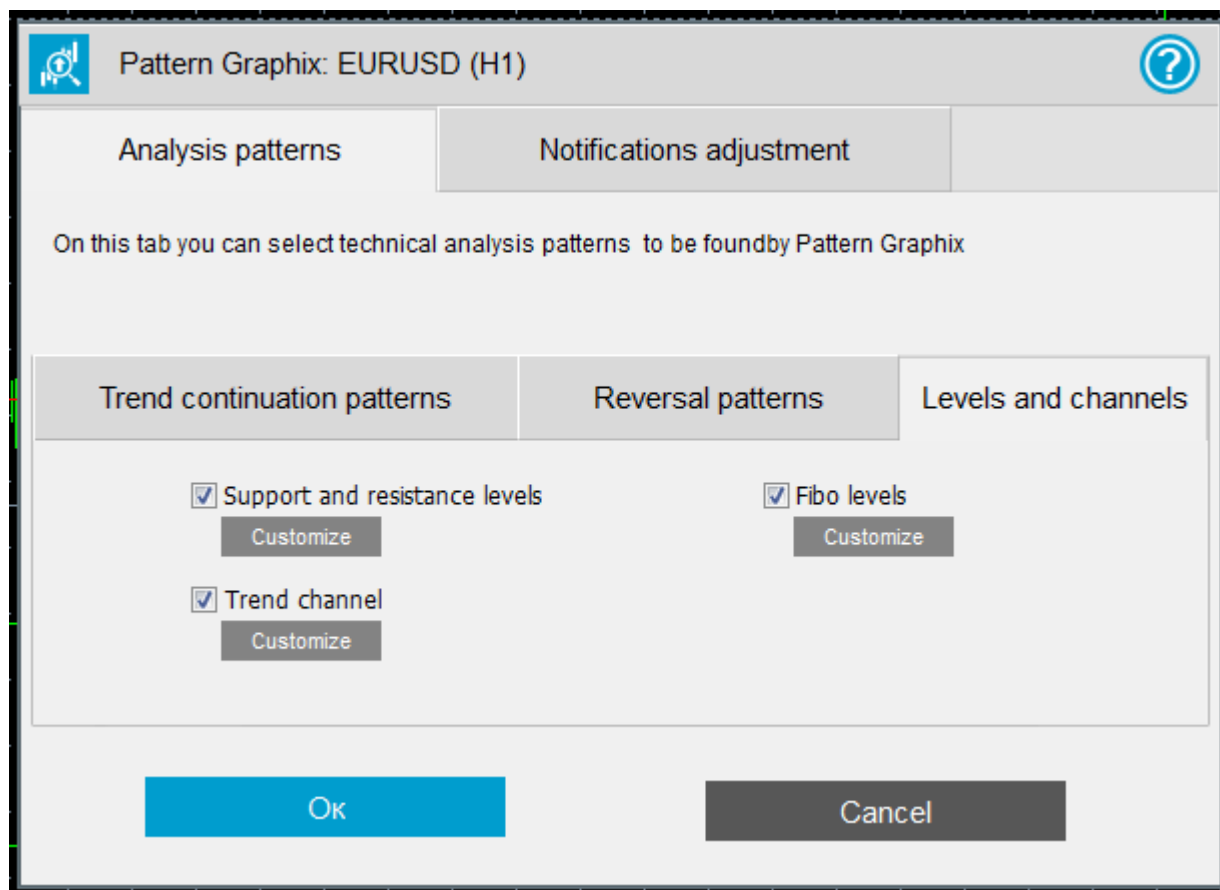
Pattern Graphix: EURUSD (H1)

Analysis patterns

Notifications adjustment

On this tab you can select technical analysis patterns to be foundby Pattern Graphix

Trend continuation patterns

Reversal patterns

Levels and channels

Support and resistance levels

Customize

Fibo levels

Customize

Trend channel

Customize

Ок

Cancel